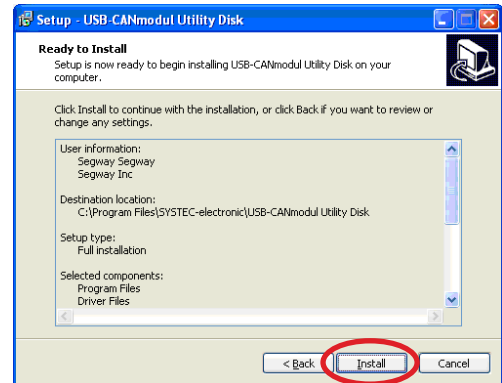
Setup - USB-CANmodul Utility Disk

Ready to Install

Setup is now ready to begin installing USB-CANmodul Utility Disk on your computer.

Click Install to continue with the installation, or click Back if you want to review or change any settings.

User information:
Segway Segway
Segway Inc

Destination location:
C:\Program Files\SYSTEC-electronic\USB-CANmodul Utility Disk

Setup type:
Full installation

Selected components:
Program Files
Driver Files

< Back

Install

Cancel